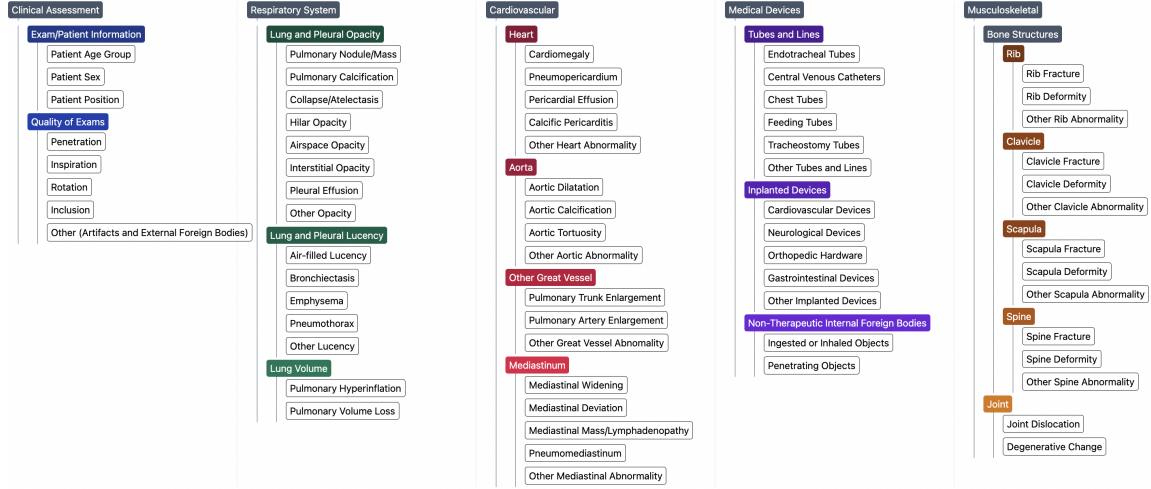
Clinical Assessment

Exam/Patient Information
Patient Age Group
Patient Sex
Patient Position

Quality of Exams
Penetration
Inspiration
Rotation
Inclusion
Other (Artifacts and External Foreign Bodies)

Respiratory System

Lung and Pleural Opacity
Pulmonary Nodule/Mass
Pulmonary Calcification
Collapse/Atelectasis
Hilar Opacity
Airspace Opacity
Interstitial Opacity
Pleural Effusion
Other Opacity

Lung and Pleural Lucency
Air-filled Lucency
Bronchiectasis
Emphysema
Pneumothorax
Other Lucency

Lung Volume
Pulmonary Hyperinflation
Pulmonary Volume Loss

Cardiovascular

Heart
Cardiomegaly
Pneumopericardium
Pericardial Effusion
Calcific Pericarditis
Other Heart Abnormality

Aorta
Aortic Dilatation
Aortic Calcification
Aortic Tortuosity
Other Aortic Abnormality

Other Great Vessel
Pulmonary Trunk Enlargement
Pulmonary Artery Enlargement
Other Great Vessel Abnomality

Mediastinum
Mediastinal Widening
Mediastinal Deviation
Mediastinal Mass/Lymphadenopathy
Pneumomediastinum
Other Mediastinal Abnormality

Medical Devices

Tubes and Lines
Endotracheal Tubes
Central Venous Catheters
Chest Tubes
Feeding Tubes
Tracheostomy Tubes
Other Tubes and Lines

Inplanted Devices
Cardiovascular Devices
Neurological Devices
Orthopedic Hardware
Gastrointestinal Devices
Other Implanted Devices

Non-Therapeutic Internal Foreign Bodies
Ingested or Inhaled Objects
Penetrating Objects

Musculoskeletal

Bone Structures
Rib
Rib Fracture
Rib Deformity
Other Rib Abnormality
Clavicle
Clavicle Fracture
Clavicle Deformity
Other Clavicle Abnormality
Scapula
Scapula Fracture
Scapula Deformity
Other Scapula Abnormality
Spine
Spine Fracture
Spine Deformity
Other Spine Abnormality

Joint
Joint Dislocation
Degenerative Change